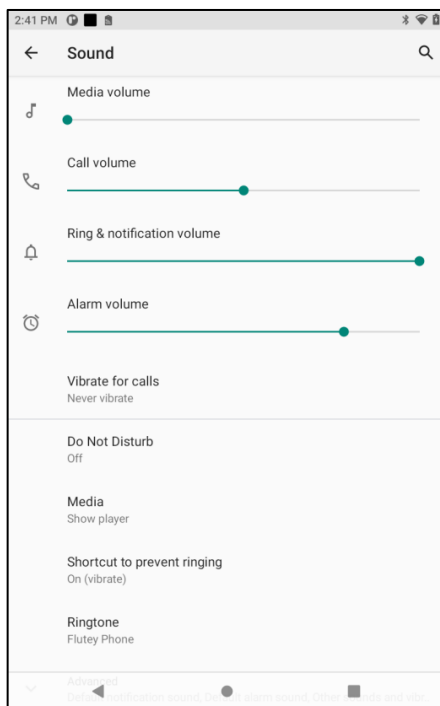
2:41 PM

Sound

Media volume

Call volume

Ring & notification volume

Alarm volume

Vibrate for calls
Never vibrate

Do Not Disturb
Off

Media
Show player

Shortcut to prevent ringing
On (vibrate)

Ringtone
Flutey Phone

Advanced
Default notification sound, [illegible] alarm sound, Other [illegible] and vibr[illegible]